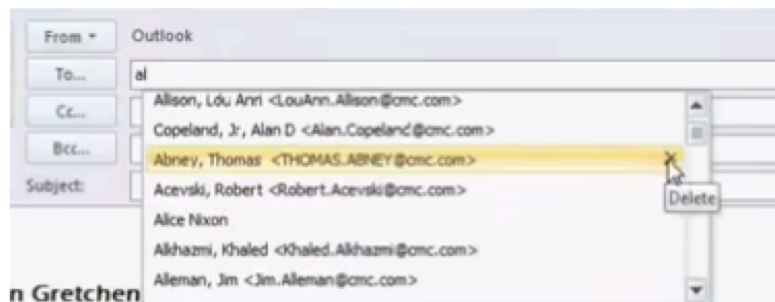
From ▾ Outlook
To... al
Cc...
Bcc...
Subject:

Allison, Lou Ann <LouAnn.Allison@cmc.com>
Copeland, Jr, Alan D <Alan.Copeland@cmc.com>
Abney, Thomas <THOMAS.ABNEY@cmc.com>
Delete
Acevski, Robert <Robert.Acevski@cmc.com>
Alice Nixon
Alkhazmi, Khaled <Khaled.Alkhazmi@cmc.com>
Alleman, Jim <Jim.Alleman@cmc.com>

n Gretchen